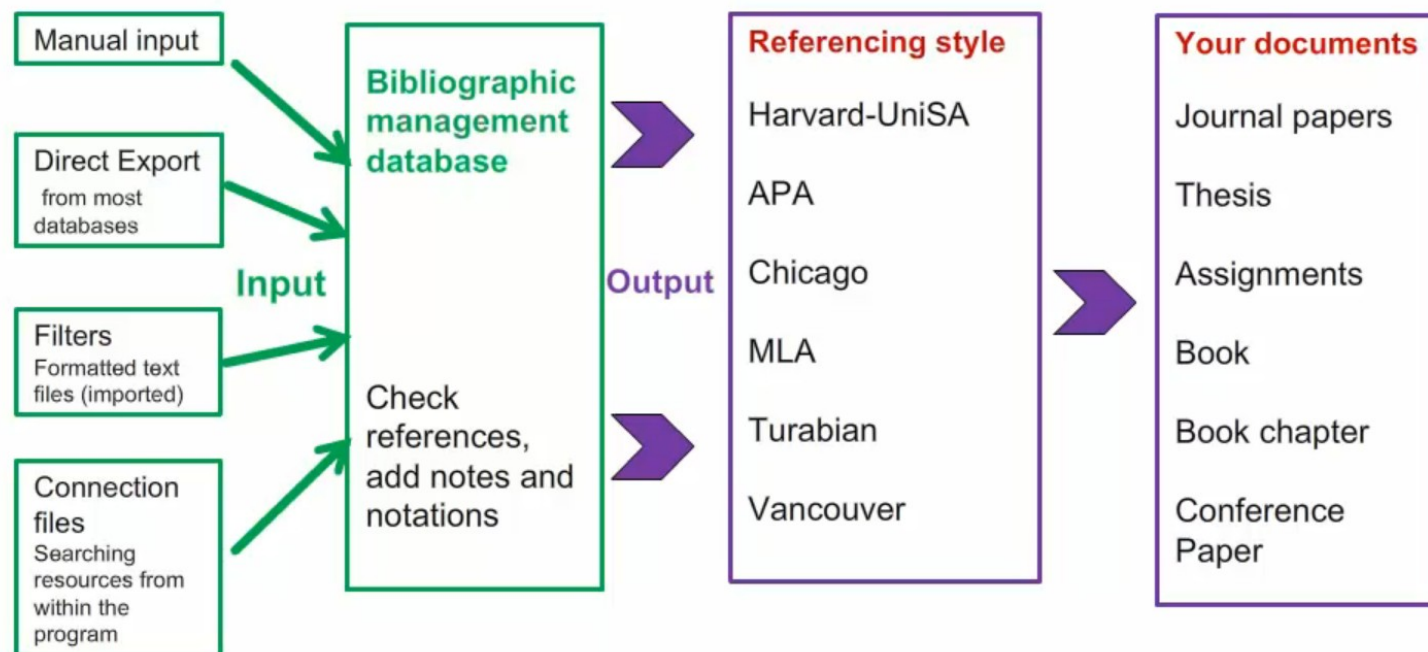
Manual input

Direct Export from most databases

Filters
Formatted text files (imported)

Connection files
Searching resources from within the program

Input

Bibliographic management database

Check references, add notes and notations

Output

Referencing style
Harvard-UniSA
APA
Chicago
MLA
Turabian
Vancouver

Your documents
Journal papers
Thesis
Assignments
Book
Book chapter
Conference Paper